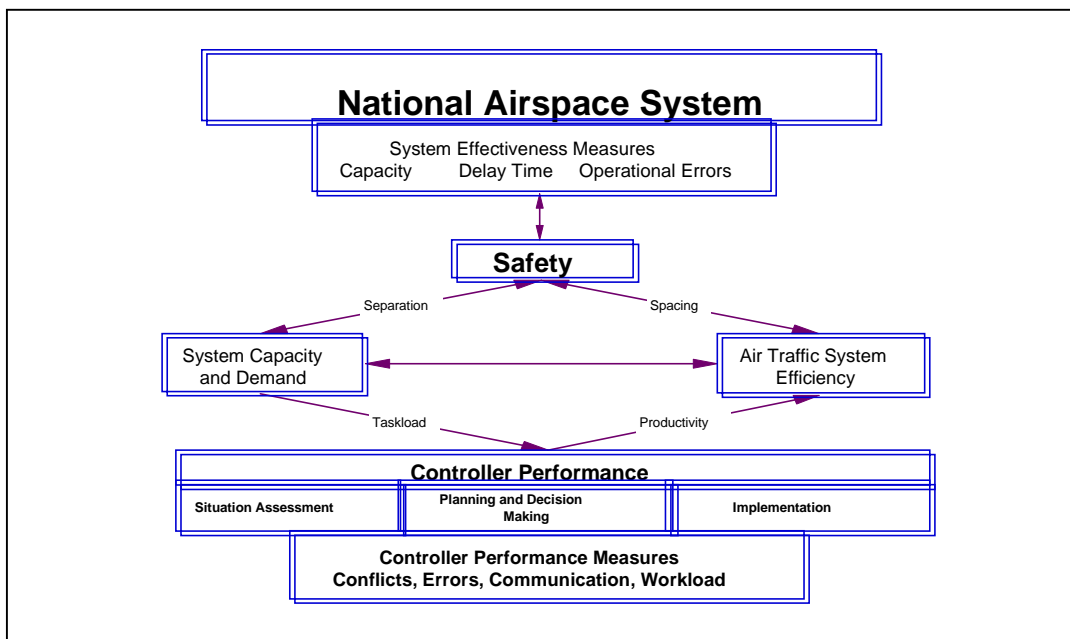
National Airspace System

System Effectiveness Measures
Capacity Delay Time Operational Errors

Safety

Separation

Spacing

System Capacity and Demand

Air Traffic System Efficiency

Taskload

Productivity

Controller Performance

Situation Assessment

Planning and Decision Making

Implementation

Controller Performance Measures
Conflicts, Errors, Communication, Workload